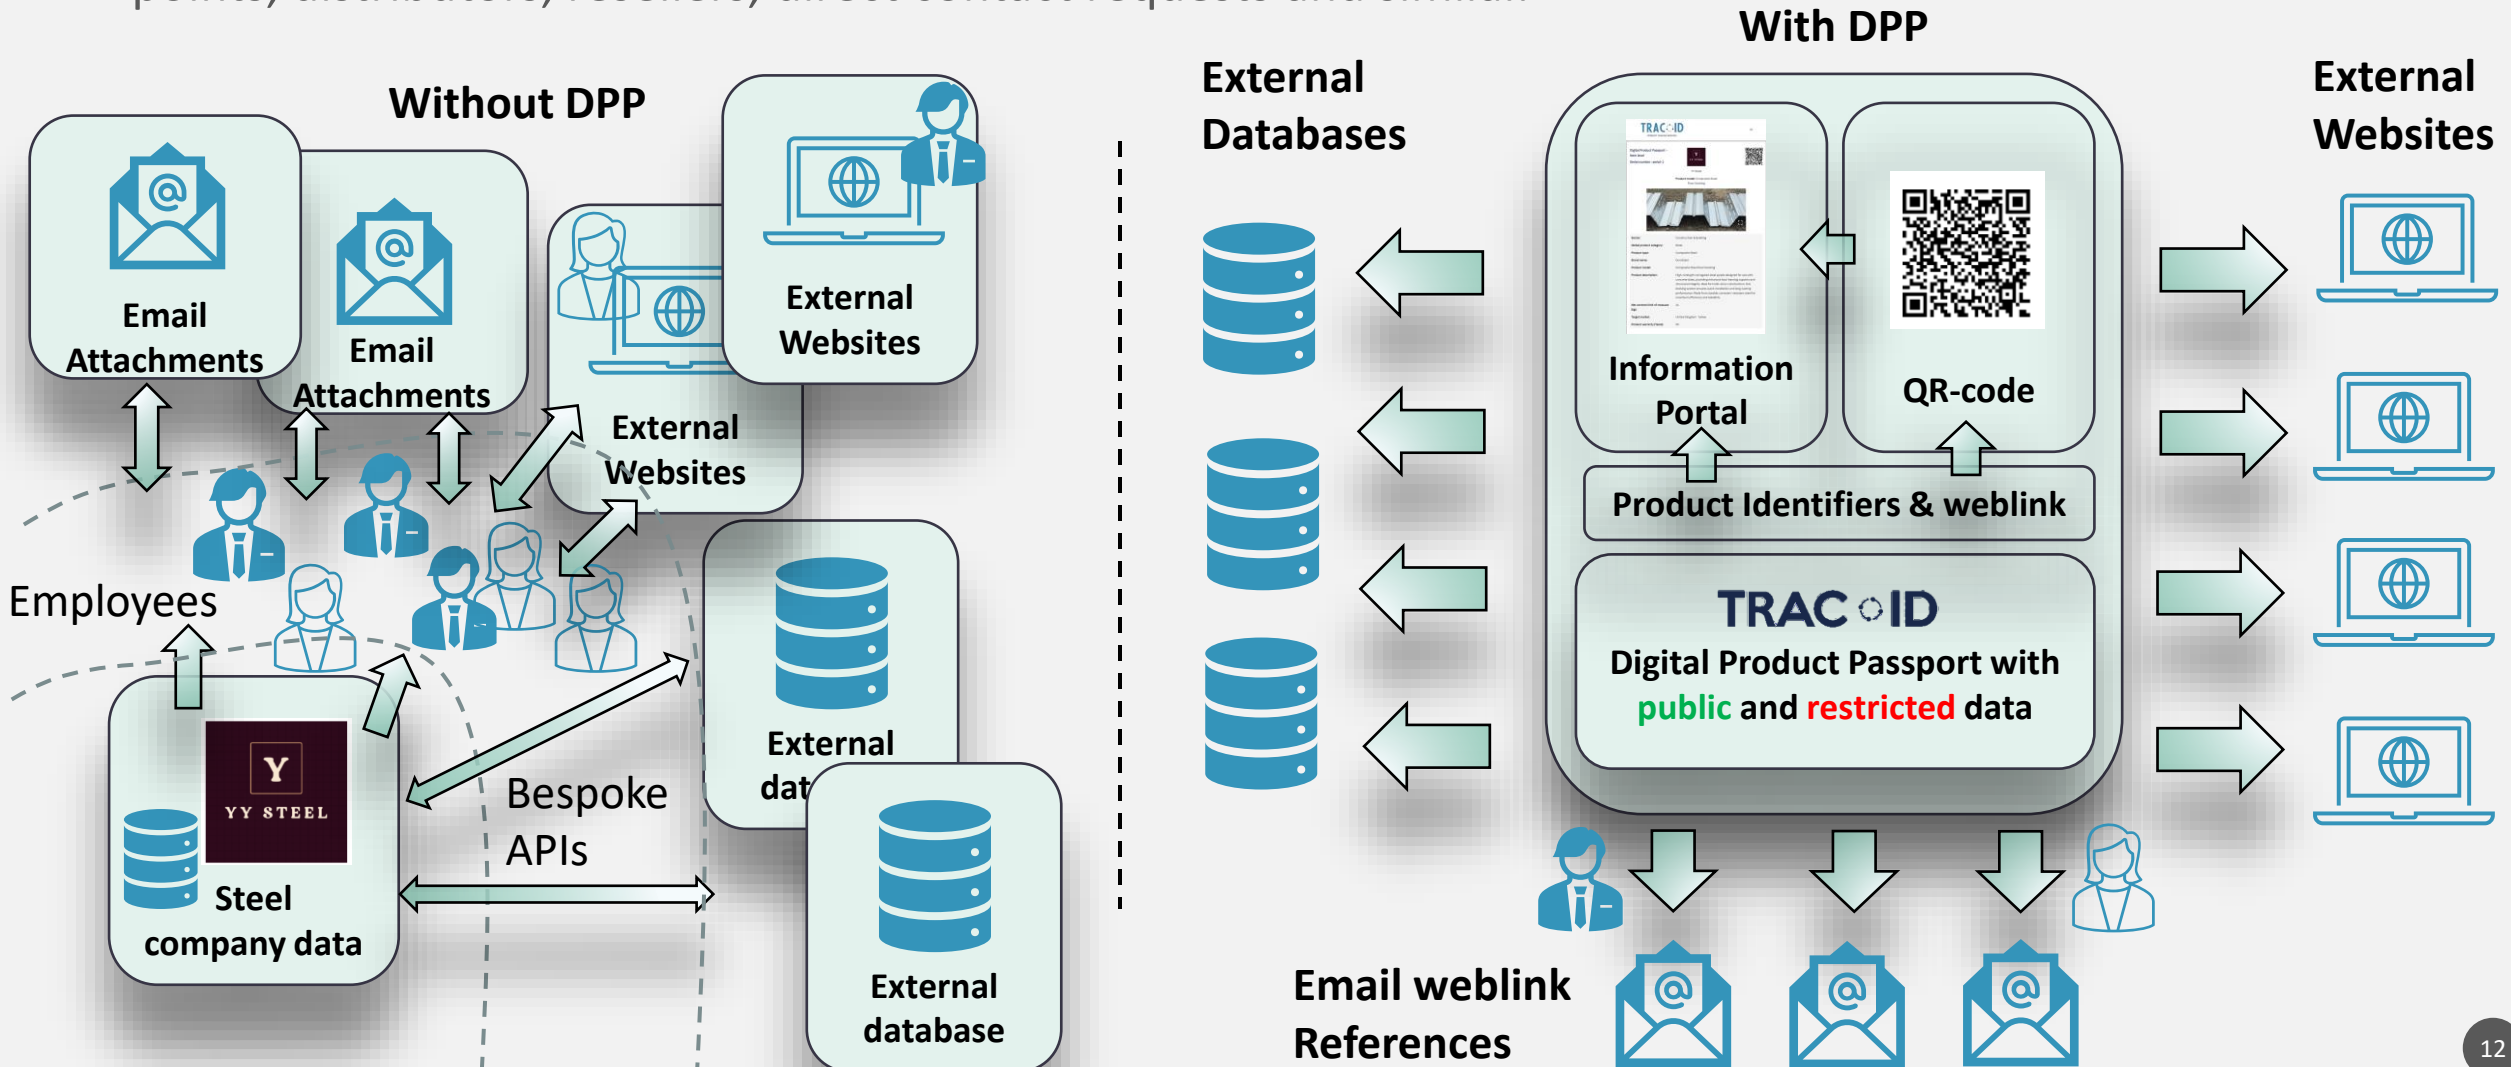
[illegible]

Without DPP

Email Attachments

Email Attachments

External Websites

External Websites

Employees

Y
YY STEEL

Steel company data

Bespoke APIs

External dat

External database

With DPP

External Databases

TRAC○ID

Information Portal

QR-code

Product Identifiers & weblink

TRAC○ID
Digital Product Passport with public and restricted data

External Websites

Email weblink References

12